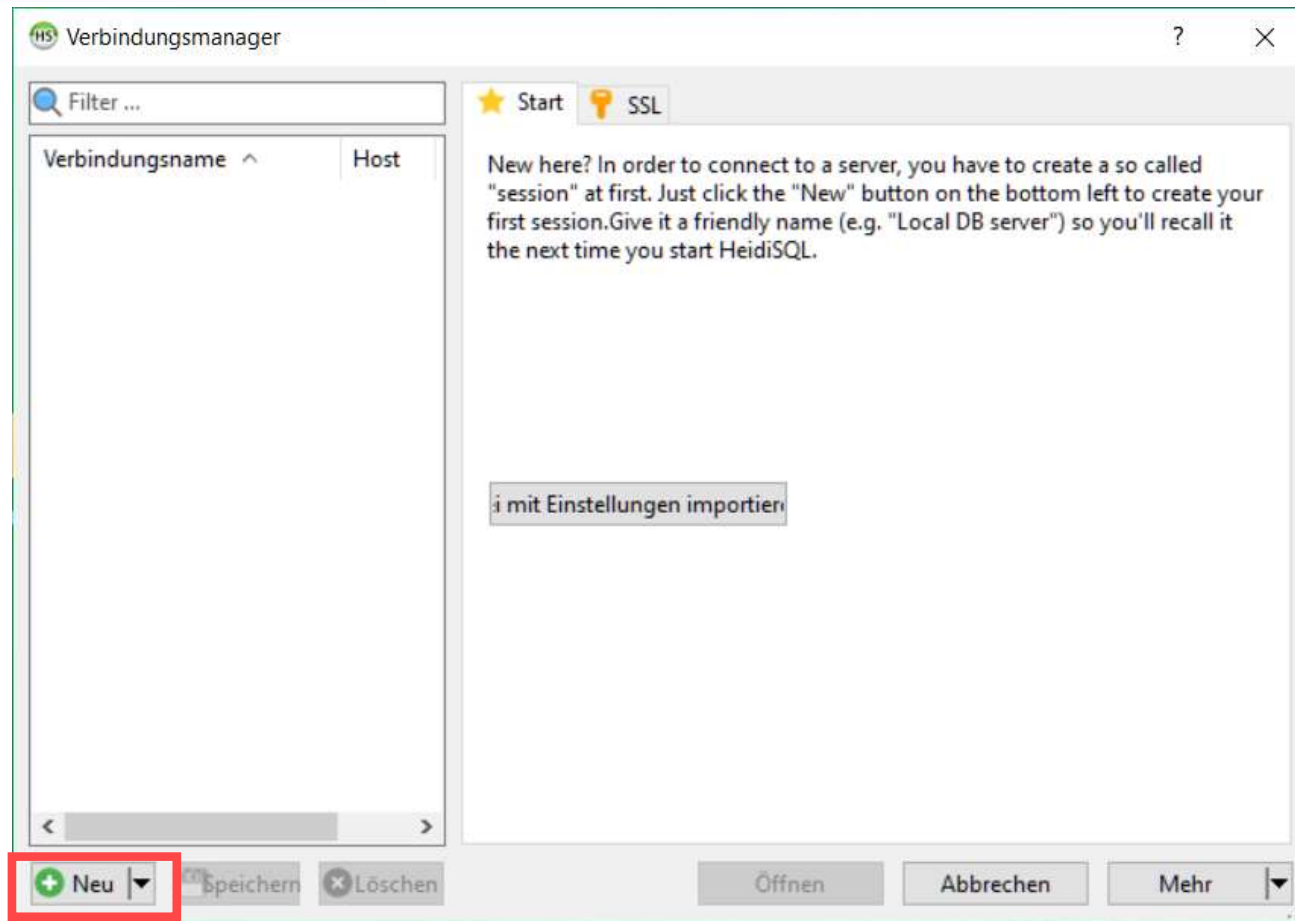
Verbindungsmanager

?

Filter ...

Verbindungsname

Host

Start

SSL

New here? In order to connect to a server, you have to create a so called "session" at first. Just click the "New" button on the bottom left to create your first session.Give it a friendly name (e.g. "Local DB server") so you'll recall it the next time you start HeidiSQL.

:i mit Einstellungen importier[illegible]

Neu

Speichern

Löschen

Öffnen

Abbrechen

Mehr